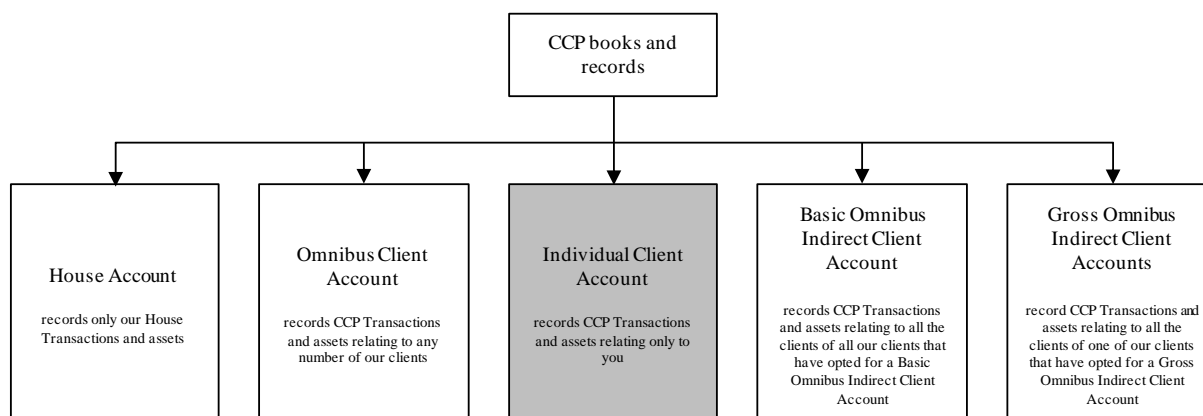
CCP books and records

House Account

records only our House Transactions and assets

Omnibus Client Account

records CCP Transactions and assets relating to any number of our clients

Individual Client Account

records CCP Transactions and assets relating only to you

Basic Omnibus Indirect Client Account

records CCP Transactions and assets relating to all the clients of all our clients that have opted for a Basic Omnibus Indirect Client Account

Gross Omnibus Indirect Client Accounts

record CCP Transactions and assets relating to all the clients of one of our clients that have opted for a Gross Omnibus Indirect Client Account